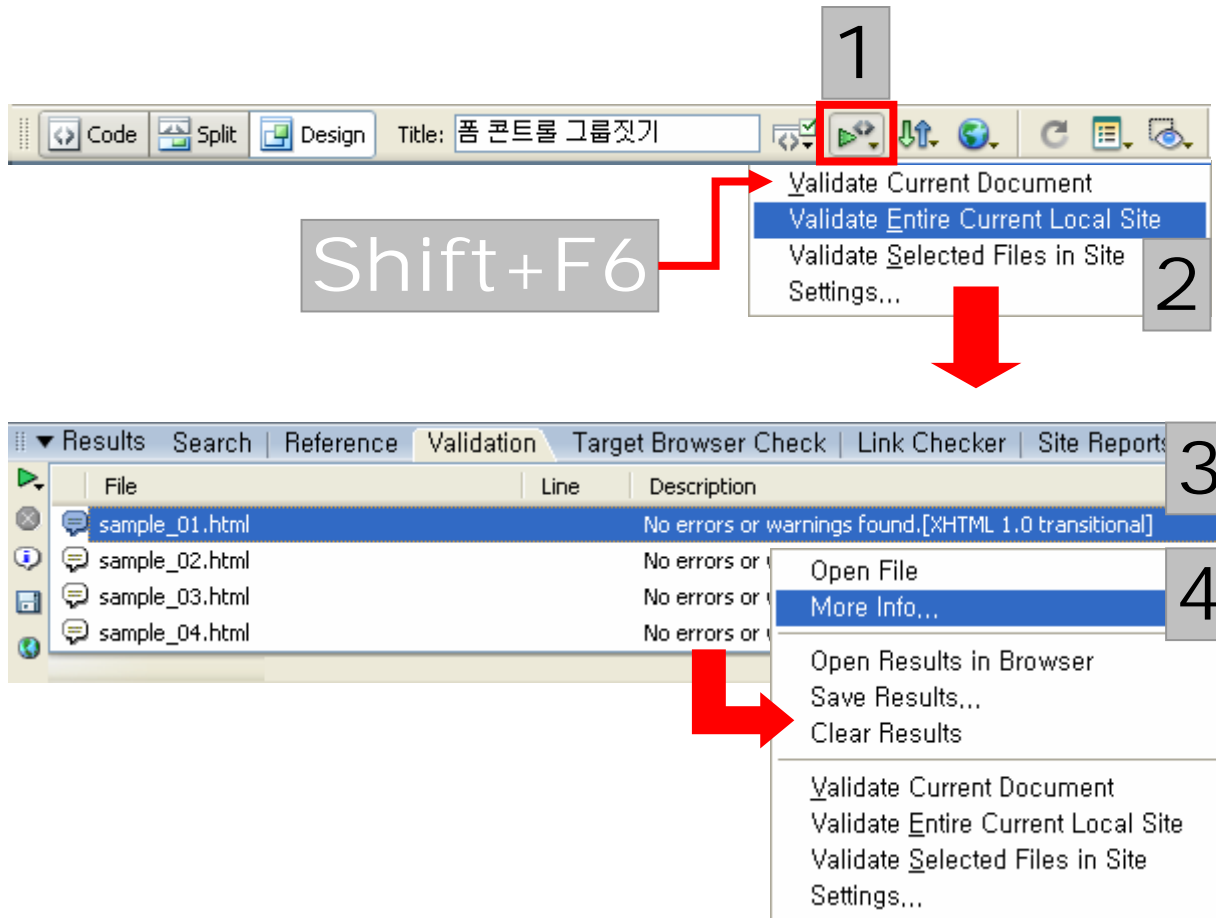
1

Code Split Design Title: 폼 콘트롤 그룹짓기

Validate Current Document
Validate Entire Current Local Site
Validate Selected Files in Site
Settings...

Shift+F6

2

Results Search | Reference Validation Target Browser Check | Link Checker | Site Reports

3

| File | Line | Description |
|---|---|---|
| sample_01.html | | No errors or warnings found.[XHTML 1.0 transitional] |
| sample_02.html | | No errors or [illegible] |
| sample_03.html | | No errors or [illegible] |
| sample_04.html | | No errors or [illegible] |

Open File
More Info...

4

Open Results in Browser
Save Results...
Clear Results

Validate Current Document
Validate Entire Current Local Site
Validate Selected Files in Site
Settings...